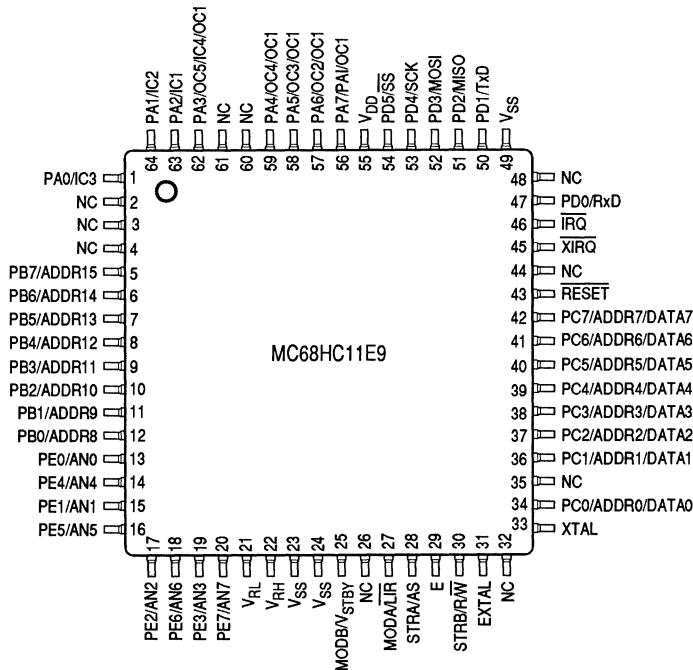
PA1/IC2
PA2/IC1
PA3/OC5/IC4/OC1
NC
NC
PA4/OC4/OC1
PA5/OC3/OC1
PA6/OC2/OC1
PA7/PAI/OC1
$V_{DD}$
PD5/$\overline{SS}$
PD4/SCK
PD3/MOSI
PD2/MISO
PD1/TxD
$V_{SS}$

64 63 62 61 60 59 58 57 56 55 54 53 52 51 50 49

PA0/IC3 1
NC 2
NC 3
NC 4
PB7/ADDR15 5
PB6/ADDR14 6
PB5/ADDR13 7
PB4/ADDR12 8
PB3/ADDR11 9
PB2/ADDR10 10
PB1/ADDR9 11
PB0/ADDR8 12
PE0/AN0 13
PE4/AN4 14
PE1/AN1 15
PE5/AN5 16

MC68HC11E9

48 NC
47 PD0/RxD
46 $\overline{IRQ}$
45 $\overline{XIRQ}$
44 NC
43 $\overline{RESET}$
42 PC7/ADDR7/DATA7
41 PC6/ADDR6/DATA6
40 PC5/ADDR5/DATA5
39 PC4/ADDR4/DATA4
38 PC3/ADDR3/DATA3
37 PC2/ADDR2/DATA2
36 PC1/ADDR1/DATA1
35 NC
34 PC0/ADDR0/DATA0
33 XTAL

17 18 19 20 21 22 23 24 25 26 27 28 29 30 31 32

PE2/AN2
PE6/AN6
PE3/AN3
PE7/AN7
$V_{RL}$
$V_{RH}$
$V_{SS}$
$V_{SS}$
MODB/$V_{STBY}$
NC
MODA/$\overline{LIR}$
STRA/AS
E
STRB/R/$\overline{W}$
EXTAL
NC